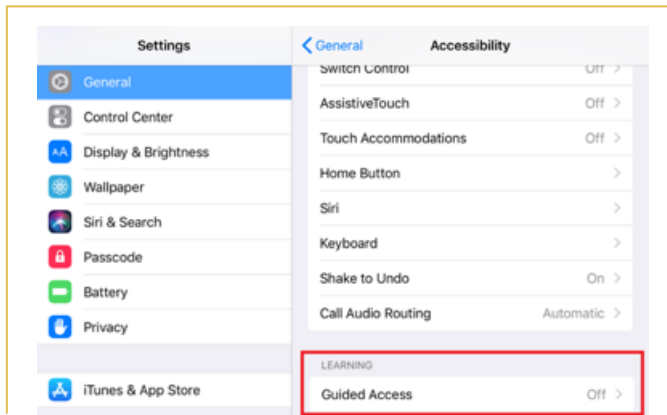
Settings

General
Control Center
Display & Brightness
Wallpaper
Siri & Search
Passcode
Battery
Privacy

iTunes & App Store

< General Accessibility

Switch Control Off >
AssistiveTouch Off >
Touch Accommodations Off >
Home Button >
Siri >
Keyboard >
Shake to Undo On >
Call Audio Routing Automatic >

LEARNING
Guided Access Off >